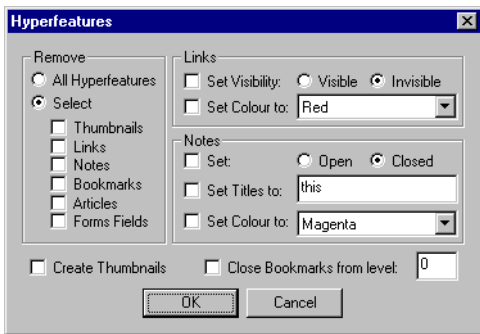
Hyperfeatures

Remove
All Hyperfeatures
Select
Thumbnails
Links
Notes
Bookmarks
Articles
Forms Fields

Links
Set Visibility:
Visible
Invisible
Set Colour to:
Red

Notes
Set:
Open
Closed
Set Titles to:
this
Set Colour to:
Magenta

Create Thumbnails
Close Bookmarks from level:
0

OK
Cancel